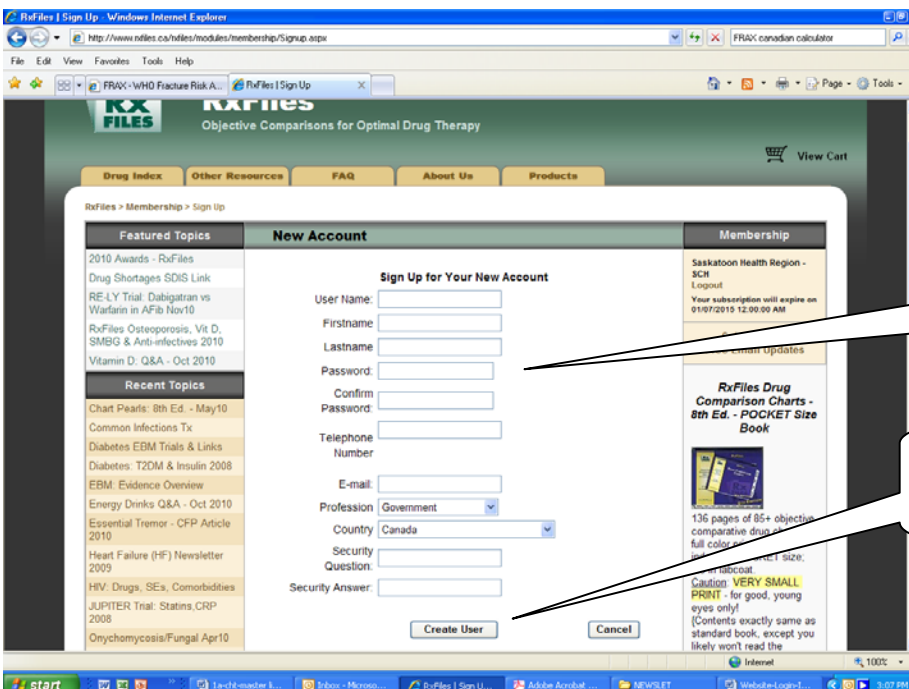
RxFiles | Sign Up - Windows Internet Explorer

http://www.rxfiles.ca/rxfiles/modules/membership/Signup.aspx

FRAX canadian calculator

File Edit View Favorites Tools Help

FRAX - WHO Fracture Risk A... RxFiles | Sign Up

Page Tools

RX FILES RxFiles
Objective Comparisons for Optimal Drug Therapy

View Cart

Drug Index Other Resources FAQ About Us Products

RxFiles > Membership > Sign Up

Featured Topics
2010 Awards - RxFiles
Drug Shortages SDIS Link
RE-LY Trial: Dabigatran vs Warfarin in AFib Nov10
RxFiles Osteoporosis, Vit D, SMBG & Anti-infectives 2010
Vitamin D: Q&A - Oct 2010

Recent Topics
Chart Pearls: 8th Ed. - May10
Common Infections Tx
Diabetes EBM Trials & Links
Diabetes: T2DM & Insulin 2008
EBM: Evidence Overview
Energy Drinks Q&A - Oct 2010
Essential Tremor - CFP Article 2010
Heart Failure (HF) Newsletter 2009
HIV: Drugs, SEs, Comorbidities
JUPITER Trial: Statins,CRP 2008
Onychomycosis/Fungal Apr10

New Account

Sign Up for Your New Account
User Name:
Firstname
Lastname
Password:
Confirm Password:
Telephone Number
E-mail:
Profession Government
Country Canada
Security Question:
Security Answer:
Create User Cancel

Membership
Saskatoon Health Region - SCH
Logout
Your subscription will expire on 01/07/2015 12:00:00 AM
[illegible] Email Updates

RxFiles Drug Comparison Charts - 8th Ed. - POCKET Size Book

136 pages of 85+ objective comparative drug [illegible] full color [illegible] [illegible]KET size; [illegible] labcoat.
Caution: VERY SMALL PRINT - for good, young eyes only!
{Contents exactly same as standard book, except you likely won't read the

Internet 100%

start 1a-cht-master li... Inbox - Microso... RxFiles | Sign U... Adobe Acrobat ... NEWSLET Website-Login-I... 3:07 PM